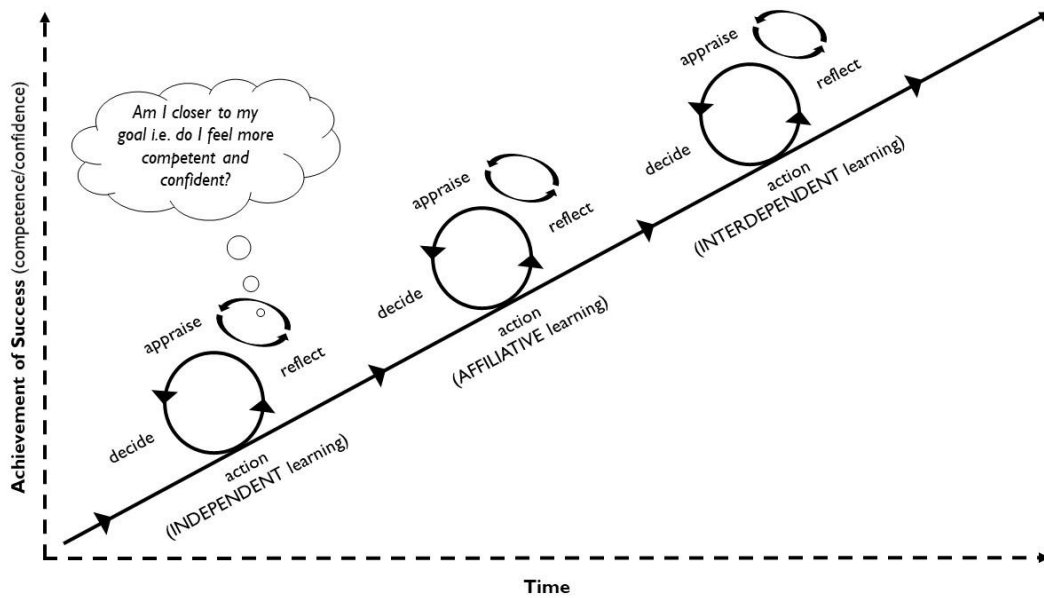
Achievement of Success (competence/confidence)

Am I closer to my goal i.e. do I feel more competent and confident?

appraise
reflect
decide
action
(INDEPENDENT learning)

appraise
reflect
decide
action
(AFFILIATIVE learning)

appraise
reflect
decide
action
(INTERDEPENDENT learning)

Time